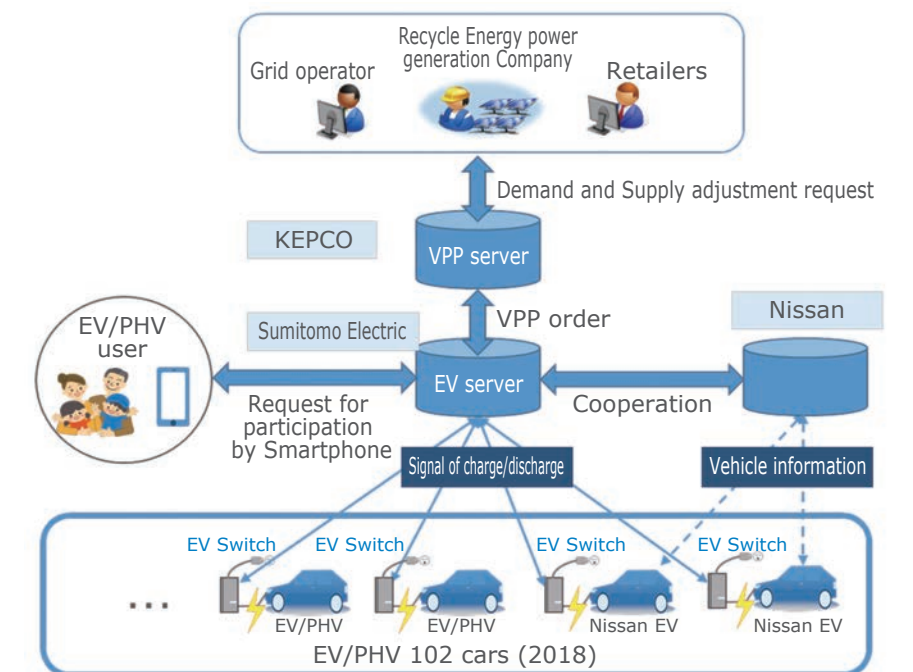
Grid operator

Recycle Energy power generation Company

Retailers

Demand and Supply adjustment request

KEPCO

VPP server

VPP order

Nissan

EV/PHV user

Sumitomo Electric

EV server

Cooperation

Request for participation by Smartphone

Signal of charge/discharge

Vehicle information

EV Switch

EV Switch

EV Switch

EV Switch

...

EV/PHV

EV/PHV

Nissan EV

Nissan EV

EV/PHV 102 cars (2018)